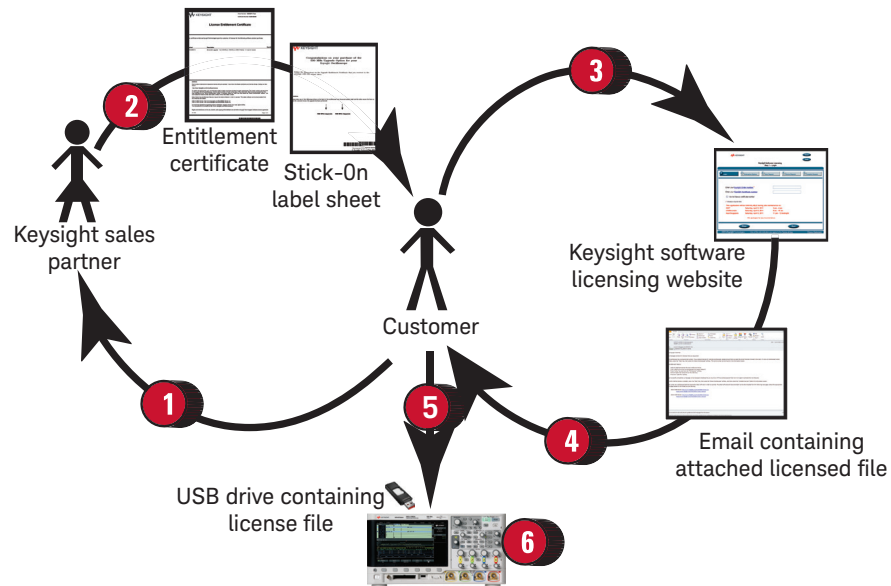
2

Entitlement certificate

Stick-On label sheet

3

Keysight sales partner

Keysight software licensing website

Customer

1

5

4

Email containing attached licensed file

USB drive containing license file

6